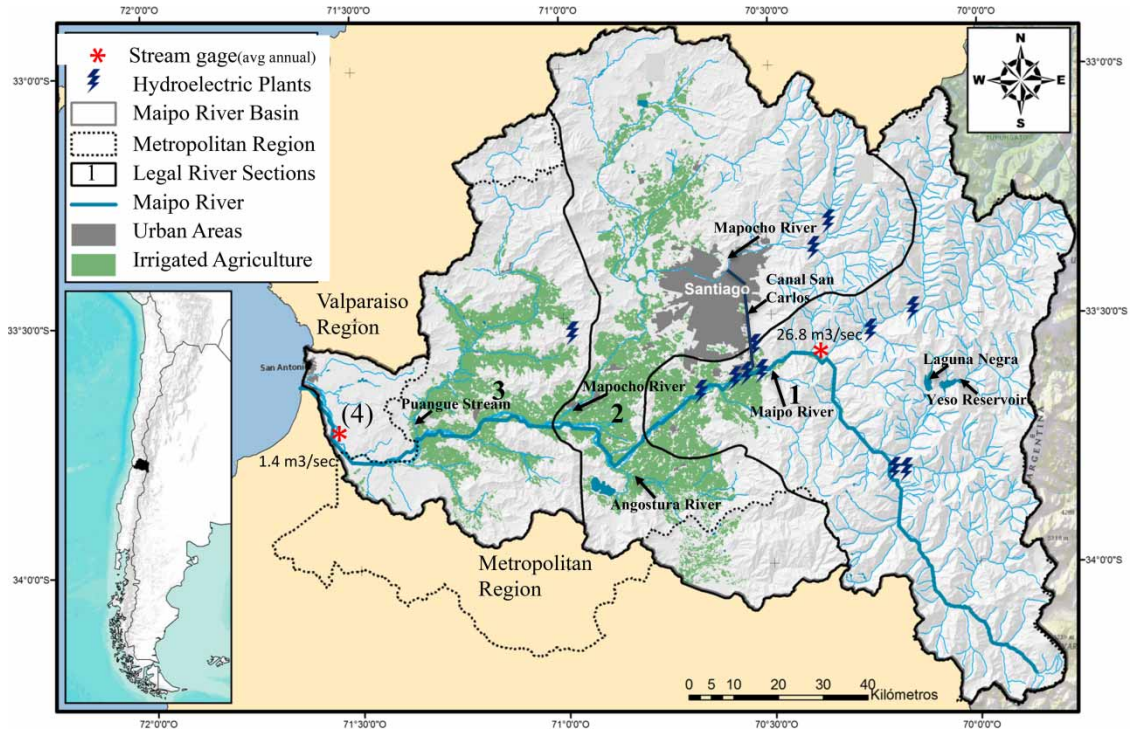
72°0'0"O
71°30'0"O
71°0'0"O
70°30'0"O
70°0'0"O

33°0'0"S
33°30'0"S
34°0'0"S

Stream gage(avg annual)
Hydroelectric Plants
Maipo River Basin
Metropolitan Region
1 Legal River Sections
Maipo River
Urban Areas
Irrigated Agriculture

N
W
E
S

Valparaiso Region
San Antonio
Mapocho River
Santiago
Canal San Carlos
26.8 m3/sec
Laguna Negra
Yeso Reservoir
3
Mapocho River
1
Maipo River
(4)
Puangue Stream
2
1.4 m3/sec
Angostura River
ARGENTINA
Metropolitan Region

0 5 10 20 30 40 Kilómetros

72°0'0"O
71°30'0"O
71°0'0"O
70°30'0"O
70°0'0"O